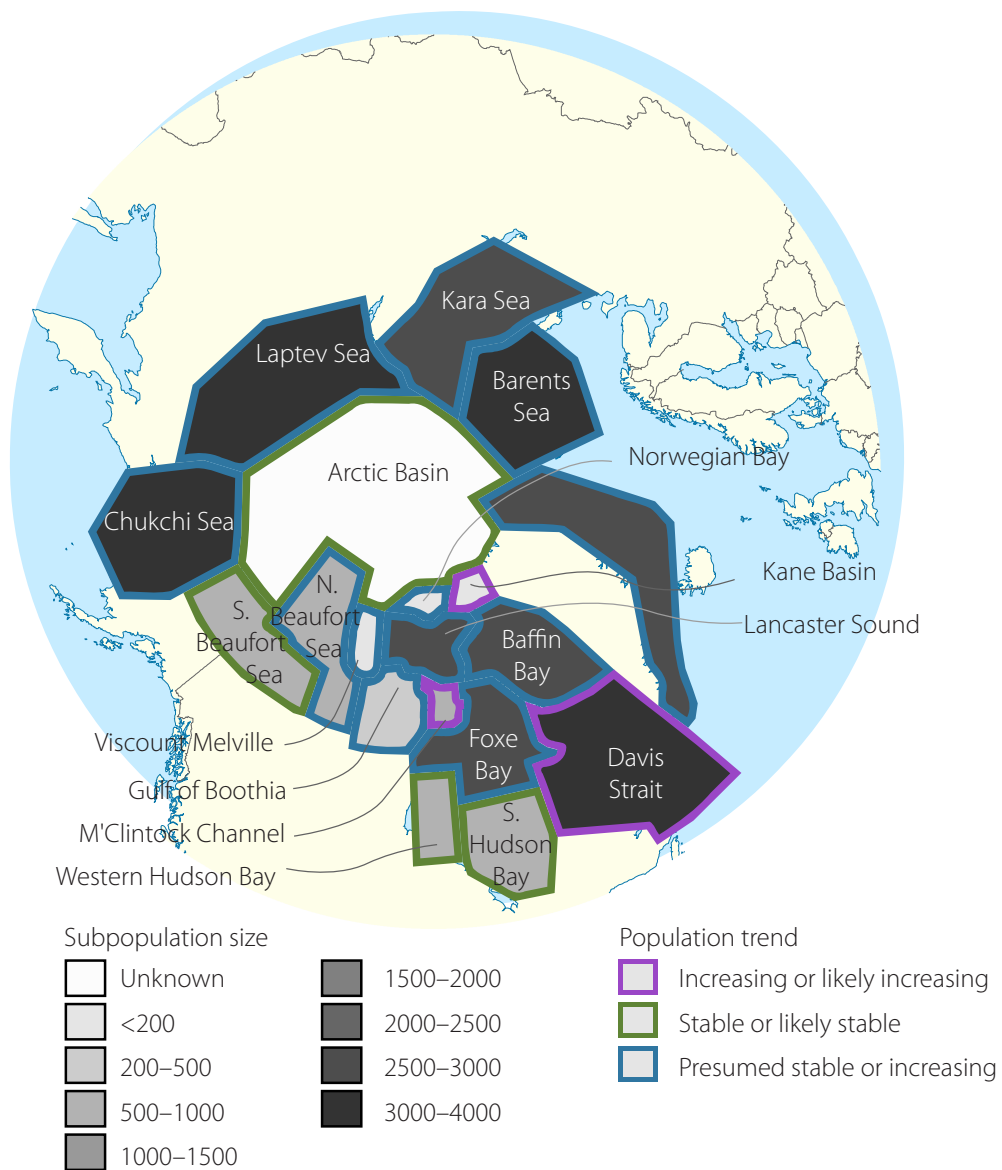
Kara Sea
Laptev Sea
Barents Sea
Arctic Basin
Norwegian Bay
Chukchi Sea
Kane Basin
N. Beaufort Sea
S. Beaufort Sea
Lancaster Sound
Baffin Bay
Viscount Melville
Davis Strait
Foxe Bay
Gulf of Boothia
M'Clintock Channel
S. Hudson Bay
Western Hudson Bay

Subpopulation size
Unknown
<200
200–500
500–1000
1000–1500
1500–2000
2000–2500
2500–3000
3000–4000

Population trend
Increasing or likely increasing
Stable or likely stable
Presumed stable or increasing